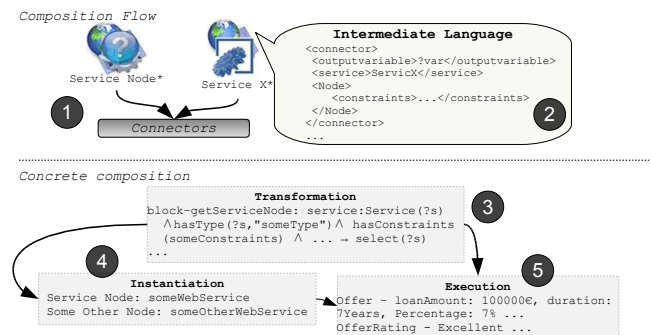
Composition Flow

Service Node*

Service X*

1

Connectors

Intermediate Language
<connector>
<outputvariable>?var</outputvariable>
<service>ServiceX</service>
<Node>
<constraints>...</constraints>
</Node>
</connector>
...

2

Concrete composition

Transformation
block-getServiceNode: service:Service(?s)
$\wedge$ hasType(?s,"someType") $\wedge$ hasConstraints (someConstraints) $\wedge$ ... $\rightarrow$ select(?s)
...

3

4

Instantiation
Service Node: someWebService
Some Other Node: someOtherWebService

5

Execution
Offer - loanAmount: 100000€, duration: 7Years, Percentage: 7% ...
OfferRating - Excellent ...